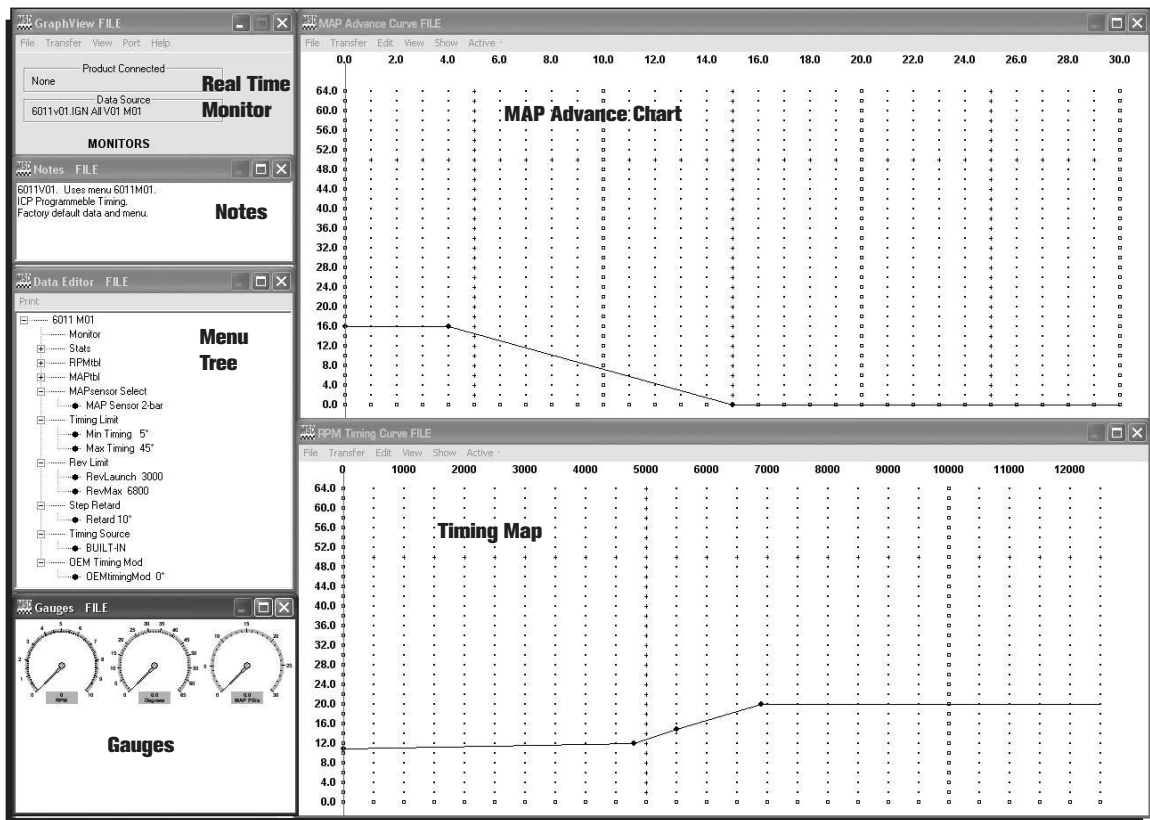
GraphView FILE
File Transfer View Port Help
Product Connected
None
Real Time Monitor
Data Source
6011v01.IGN All V01 M01
MONITORS

Notes FILE
6011V01. Uses menu 6011M01.
ICP Programmeble Timing.
Factory default data and menu.
Notes

Data Editor FILE
Print
6011 M01
Monitor
Stats
RPMtbl
MAPtbl
MAPsensor Select
MAP Sensor 2-bar
Timing Limit
Min Timing 5°
Max Timing 45°
Rev Limit
RevLaunch 3000
RevMax 6800
Step Retard
Retard 10°
Timing Source
BUILT-IN
OEM Timing Mod
OEMtimingMod 0°
Menu Tree

Gauges FILE
0 RPM
0.0 Degrees
0.0 MAP PSIa
Gauges

MAP Advance Curve FILE
File Transfer Edit View Show Active
0.0 2.0 4.0 6.0 8.0 10.0 12.0 14.0 16.0 18.0 20.0 22.0 24.0 26.0 28.0 30.0
64.0 60.0 56.0 52.0 48.0 44.0 40.0 36.0 32.0 28.0 24.0 20.0 16.0 12.0 8.0 4.0 0.0
MAP Advance Chart

RPM Timing Curve FILE
File Transfer Edit View Show Active
0 1000 2000 3000 4000 5000 6000 7000 8000 9000 10000 11000 12000
64.0 60.0 56.0 52.0 48.0 44.0 40.0 36.0 32.0 28.0 24.0 20.0 16.0 12.0 8.0 4.0 0.0
Timing Map